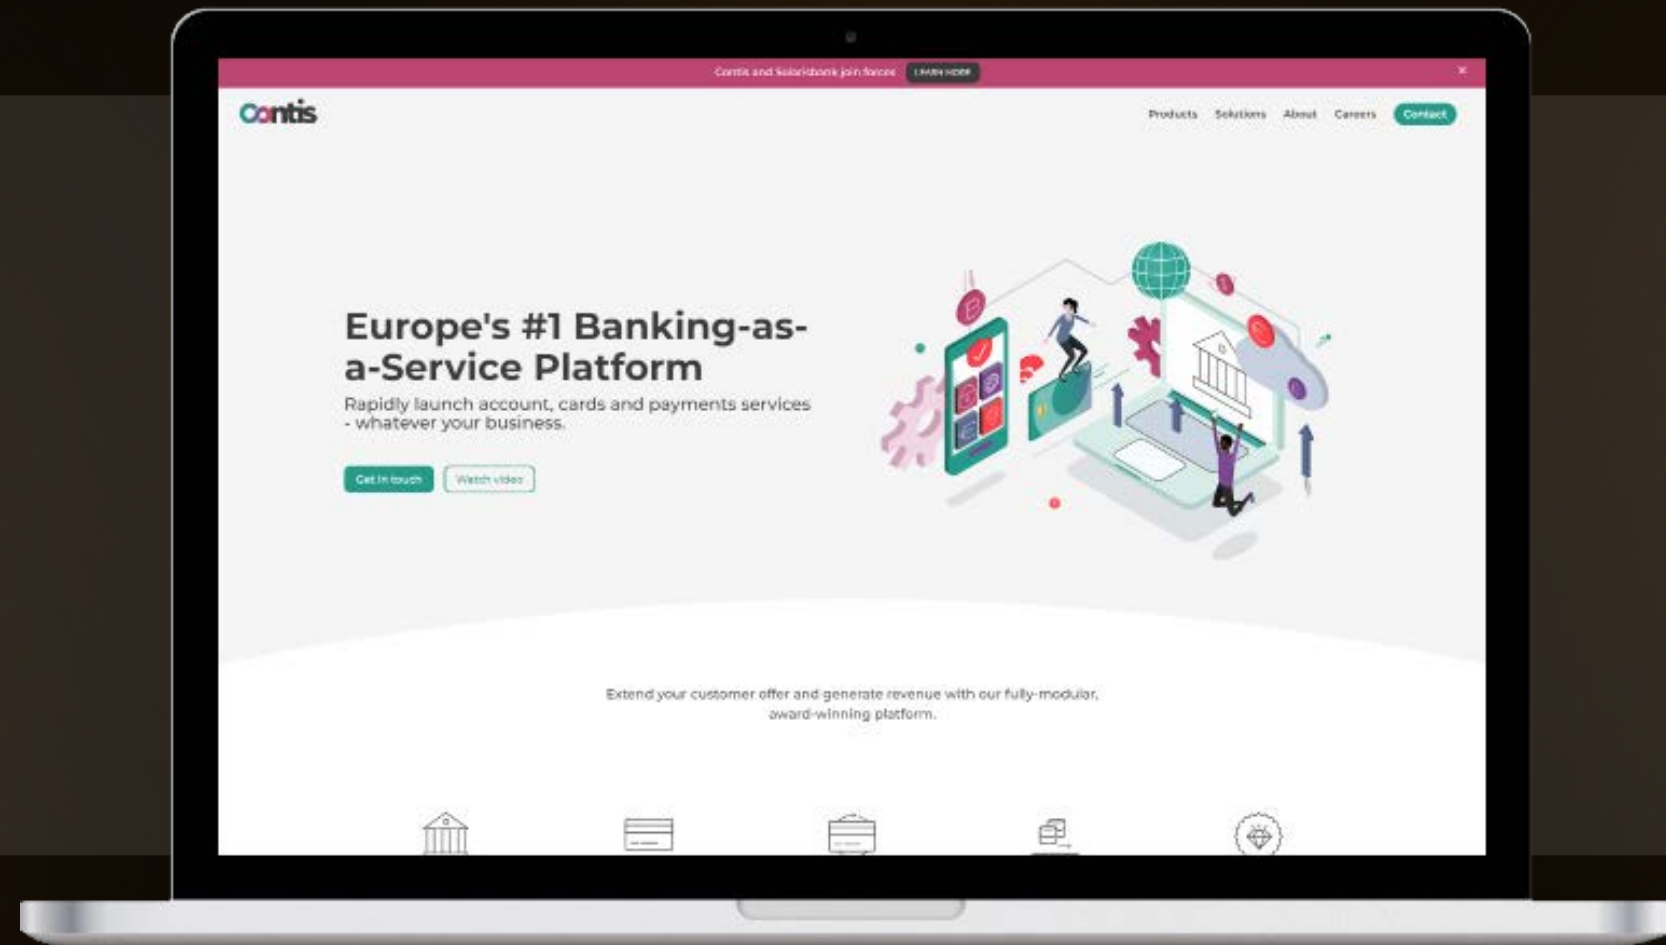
Contis and Solarisbank join forces LEARN MORE ×

Contis

Products Solutions About Careers Contact

Europe's #1 Banking-as-a-Service Platform

Rapidly launch account, cards and payments services - whatever your business.

Get in touch Watch video

Extend your customer offer and generate revenue with our fully-modular, award-winning platform.